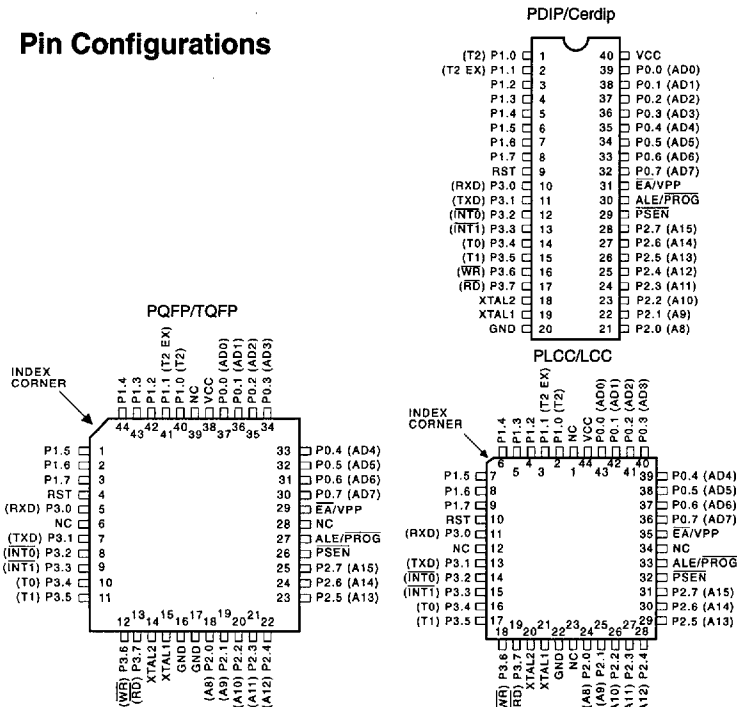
Pin Configurations

PDIP/Cerdip

| Pin | Name | Pin | Name |
|---|---|---|---|
| 1 | (T2) P1.0 | 40 | VCC |
| 2 | (T2 EX) P1.1 | 39 | P0.0 (AD0) |
| 3 | P1.2 | 38 | P0.1 (AD1) |
| 4 | P1.3 | 37 | P0.2 (AD2) |
| 5 | P1.4 | 36 | P0.3 (AD3) |
| 6 | P1.5 | 35 | P0.4 (AD4) |
| 7 | P1.6 | 34 | P0.5 (AD5) |
| 8 | P1.7 | 33 | P0.6 (AD6) |
| 9 | RST | 32 | P0.7 (AD7) |
| 10 | (RXD) P3.0 | 31 | $\overline{EA}$/VPP |
| 11 | (TXD) P3.1 | 30 | ALE/$\overline{PROG}$ |
| 12 | ($\overline{INT0}$) P3.2 | 29 | $\overline{PSEN}$ |
| 13 | ($\overline{INT1}$) P3.3 | 28 | P2.7 (A15) |
| 14 | (T0) P3.4 | 27 | P2.6 (A14) |
| 15 | (T1) P3.5 | 26 | P2.5 (A13) |
| 16 | ($\overline{WR}$) P3.6 | 25 | P2.4 (A12) |
| 17 | ($\overline{RD}$) P3.7 | 24 | P2.3 (A11) |
| 18 | XTAL2 | 23 | P2.2 (A10) |
| 19 | XTAL1 | 22 | P2.1 (A9) |
| 20 | GND | 21 | P2.0 (A8) |

PQFP/TQFP

INDEX CORNER

44 P1.4, 43 P1.3, 42 P1.2, 41 P1.1 (T2 EX), 40 P1.0 (T2), 39 NC, 38 VCC, 37 P0.0 (AD0), 36 P0.1 (AD1), 35 P0.2 (AD2), 34 P0.3 (AD3)

1 P1.5, 2 P1.6, 3 P1.7, 4 RST, 5 (RXD) P3.0, 6 NC, 7 (TXD) P3.1, 8 ($\overline{INT0}$) P3.2, 9 ($\overline{INT1}$) P3.3, 10 (T0) P3.4, 11 (T1) P3.5

33 P0.4 (AD4), 32 P0.5 (AD5), 31 P0.6 (AD6), 30 P0.7 (AD7), 29 $\overline{EA}$/VPP, 28 NC, 27 ALE/$\overline{PROG}$, 26 $\overline{PSEN}$, 25 P2.7 (A15), 24 P2.6 (A14), 23 P2.5 (A13)

12 ($\overline{WR}$) P3.6, 13 ($\overline{RD}$) P3.7, 14 XTAL2, 15 XTAL1, 16 GND, 17 GND, 18 (A8) P2.0, 19 (A9) P2.1, 20 (A10) P2.2, 21 (A11) P2.3, 22 (A12) P2.4

PLCC/LCC

INDEX CORNER

6 P1.4, 5 P1.3, 4 P1.2, 3 P1.1 (T2 EX), 2 P1.0 (T2), 1 NC, 44 VCC, 43 P0.0 (AD0), 42 P0.1 (AD1), 41 P0.2 (AD2), 40 P0.3 (AD3)

7 P1.5, 8 P1.6, 9 P1.7, 10 RST, 11 (RXD) P3.0, 12 NC, 13 (TXD) P3.1, 14 ($\overline{INT0}$) P3.2, 15 ($\overline{INT1}$) P3.3, 16 (T0) P3.4, 17 (T1) P3.5

39 P0.4 (AD4), 38 P0.5 (AD5), 37 P0.6 (AD6), 36 P0.7 (AD7), 35 $\overline{EA}$/VPP, 34 NC, 33 ALE/$\overline{PROG}$, 32 $\overline{PSEN}$, 31 P2.7 (A15), 30 P2.6 (A14), 29 P2.5 (A13)

18 ($\overline{WR}$) P3.6, 19 ($\overline{RD}$) P3.7, 20 XTAL2, 21 XTAL1, 22 GND, 23 NC, 24 (A8) P2.0, 25 (A9) P2.1, 26 (A10) P2.2, 27 (A11) P2.3, 28 (A12) P2.4